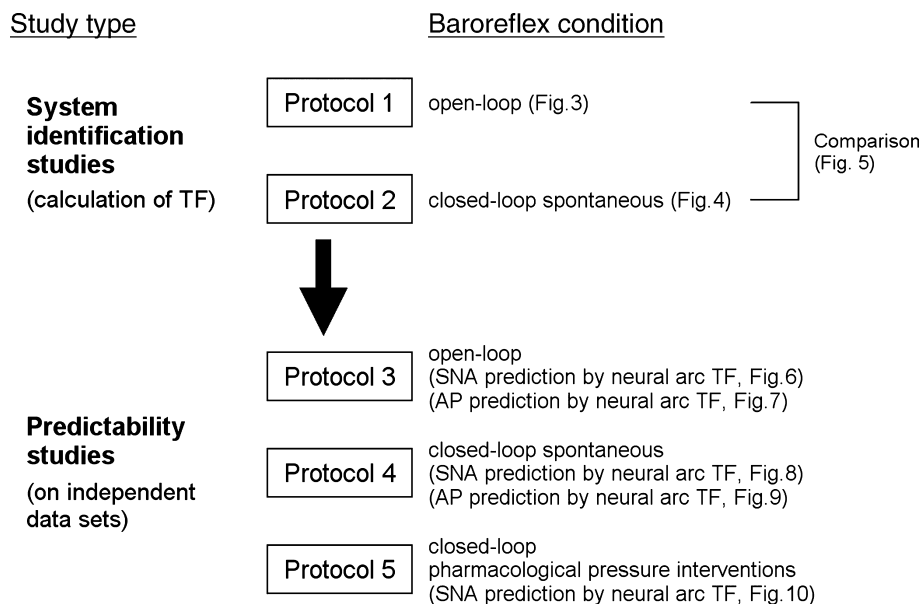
Study type

Baroreflex condition

System identification studies

(calculation of TF)

Protocol 1

open-loop (Fig.3)

Protocol 2

closed-loop spontaneous (Fig.4)

Comparison (Fig. 5)

Predictability studies

(on independent data sets)

Protocol 3

open-loop
(SNA prediction by neural arc TF, Fig.6)
(AP prediction by neural arc TF, Fig.7)

Protocol 4

closed-loop spontaneous
(SNA prediction by neural arc TF, Fig.8)
(AP prediction by neural arc TF, Fig.9)

Protocol 5

closed-loop
pharmacological pressure interventions
(SNA prediction by neural arc TF, Fig.10)